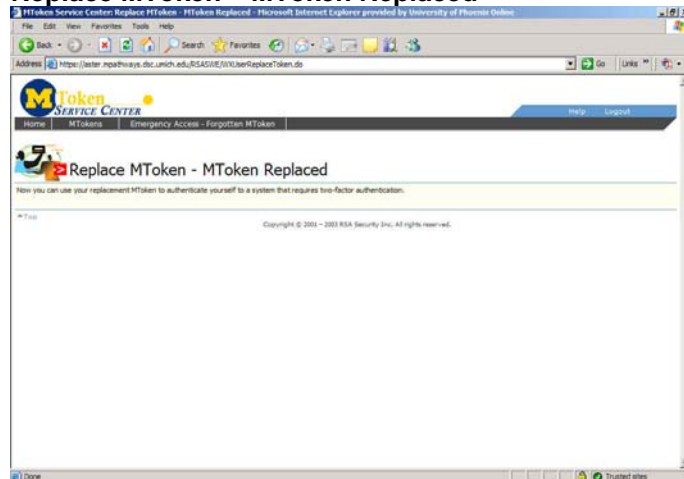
Replace MToken – MToken Replaced

MToken Service Center: Replace MToken - MToken Replaced - Microsoft Internet Explorer provided by University of Phoenix Online

File Edit View Favorites Tools Help

Back Search Favorites

Address https://aster.mpathways.dsc.umich.edu/RSASWE/WXUserReplaceToken.do

Go Links

MToken SERVICE CENTER

Help Logout

Home MTokens Emergency Access - Forgotten MToken

Replace MToken - MToken Replaced

Now you can use your replacement MToken to authenticate yourself to a system that requires two-factor authentication.

^Top

Copyright © 2001 - 2003 RSA Security Inc. All rights reserved.

Done

Trusted sites